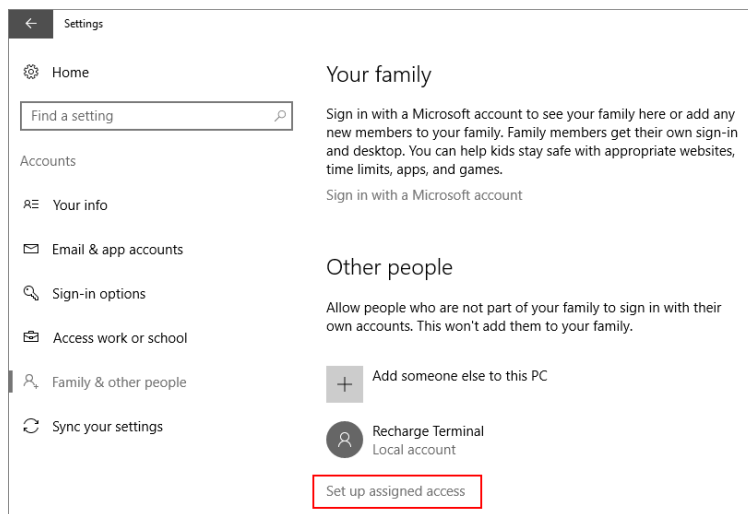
Settings

Home

Find a setting

Accounts

Your info

Email & app accounts

Sign-in options

Access work or school

Family & other people

Sync your settings

Your family

Sign in with a Microsoft account to see your family here or add any new members to your family. Family members get their own sign-in and desktop. You can help kids stay safe with appropriate websites, time limits, apps, and games.

Sign in with a Microsoft account

Other people

Allow people who are not part of your family to sign in with their own accounts. This won't add them to your family.

Add someone else to this PC

Recharge Terminal
Local account

Set up assigned access